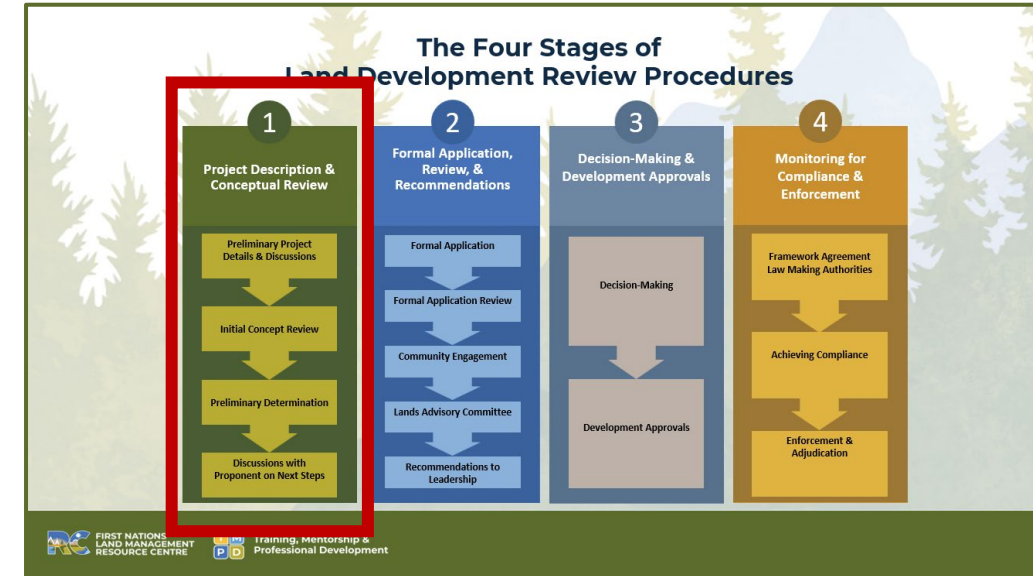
The Four Stages of Land Development Review Procedures

1
Project Description & Conceptual Review

Preliminary Project Details & Discussions

Initial Concept Review

Preliminary Determination

Discussions with Proponent on Next Steps

2
Formal Application, Review, & Recommendations

Formal Application

Formal Application Review

Community Engagement

Lands Advisory Committee

Recommendations to Leadership

3
Decision-Making & Development Approvals

Decision-Making

Development Approvals

4
Monitoring for Compliance & Enforcement

Framework Agreement Law Making Authorities

Achieving Compliance

Enforcement & Adjudication

RC FIRST NATIONS LAND MANAGEMENT RESOURCE CENTRE

T M P D Training, Mentorship & Professional Development